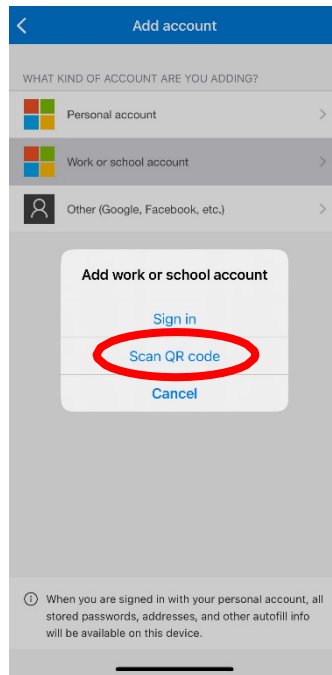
Add account

WHAT KIND OF ACCOUNT ARE YOU ADDING?

Personal account

Work or school account

Other (Google, Facebook, etc.)

Add work or school account

Sign in

Scan QR code

Cancel

When you are signed in with your personal account, all stored passwords, addresses, and other autofill info will be available on this device.